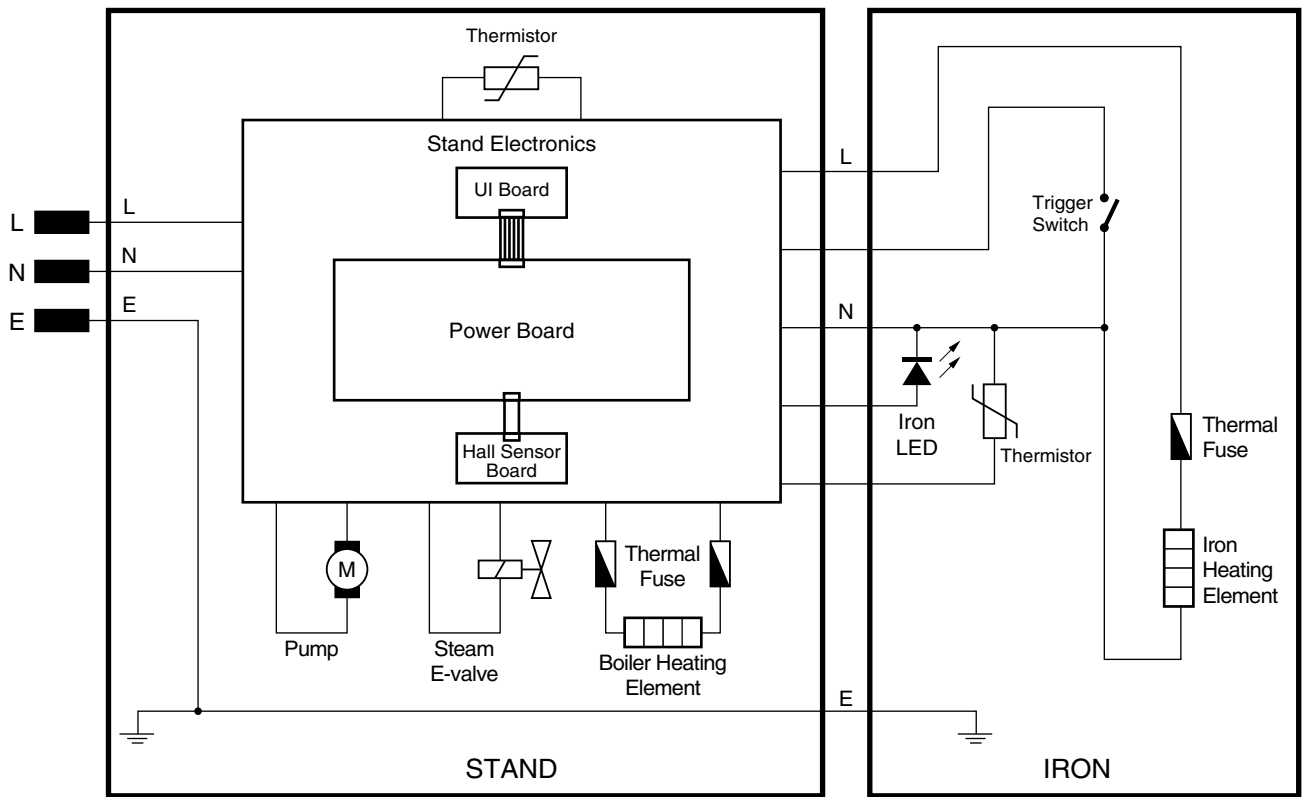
Thermistor

Stand Electronics

UI Board

L

N

E

L

N

E

Power Board

Hall Sensor Board

M

Pump

Steam E-valve

Thermal Fuse

Boiler Heating Element

STAND

L

Trigger Switch

N

Iron LED

Thermistor

Thermal Fuse

Iron Heating Element

E

IRON